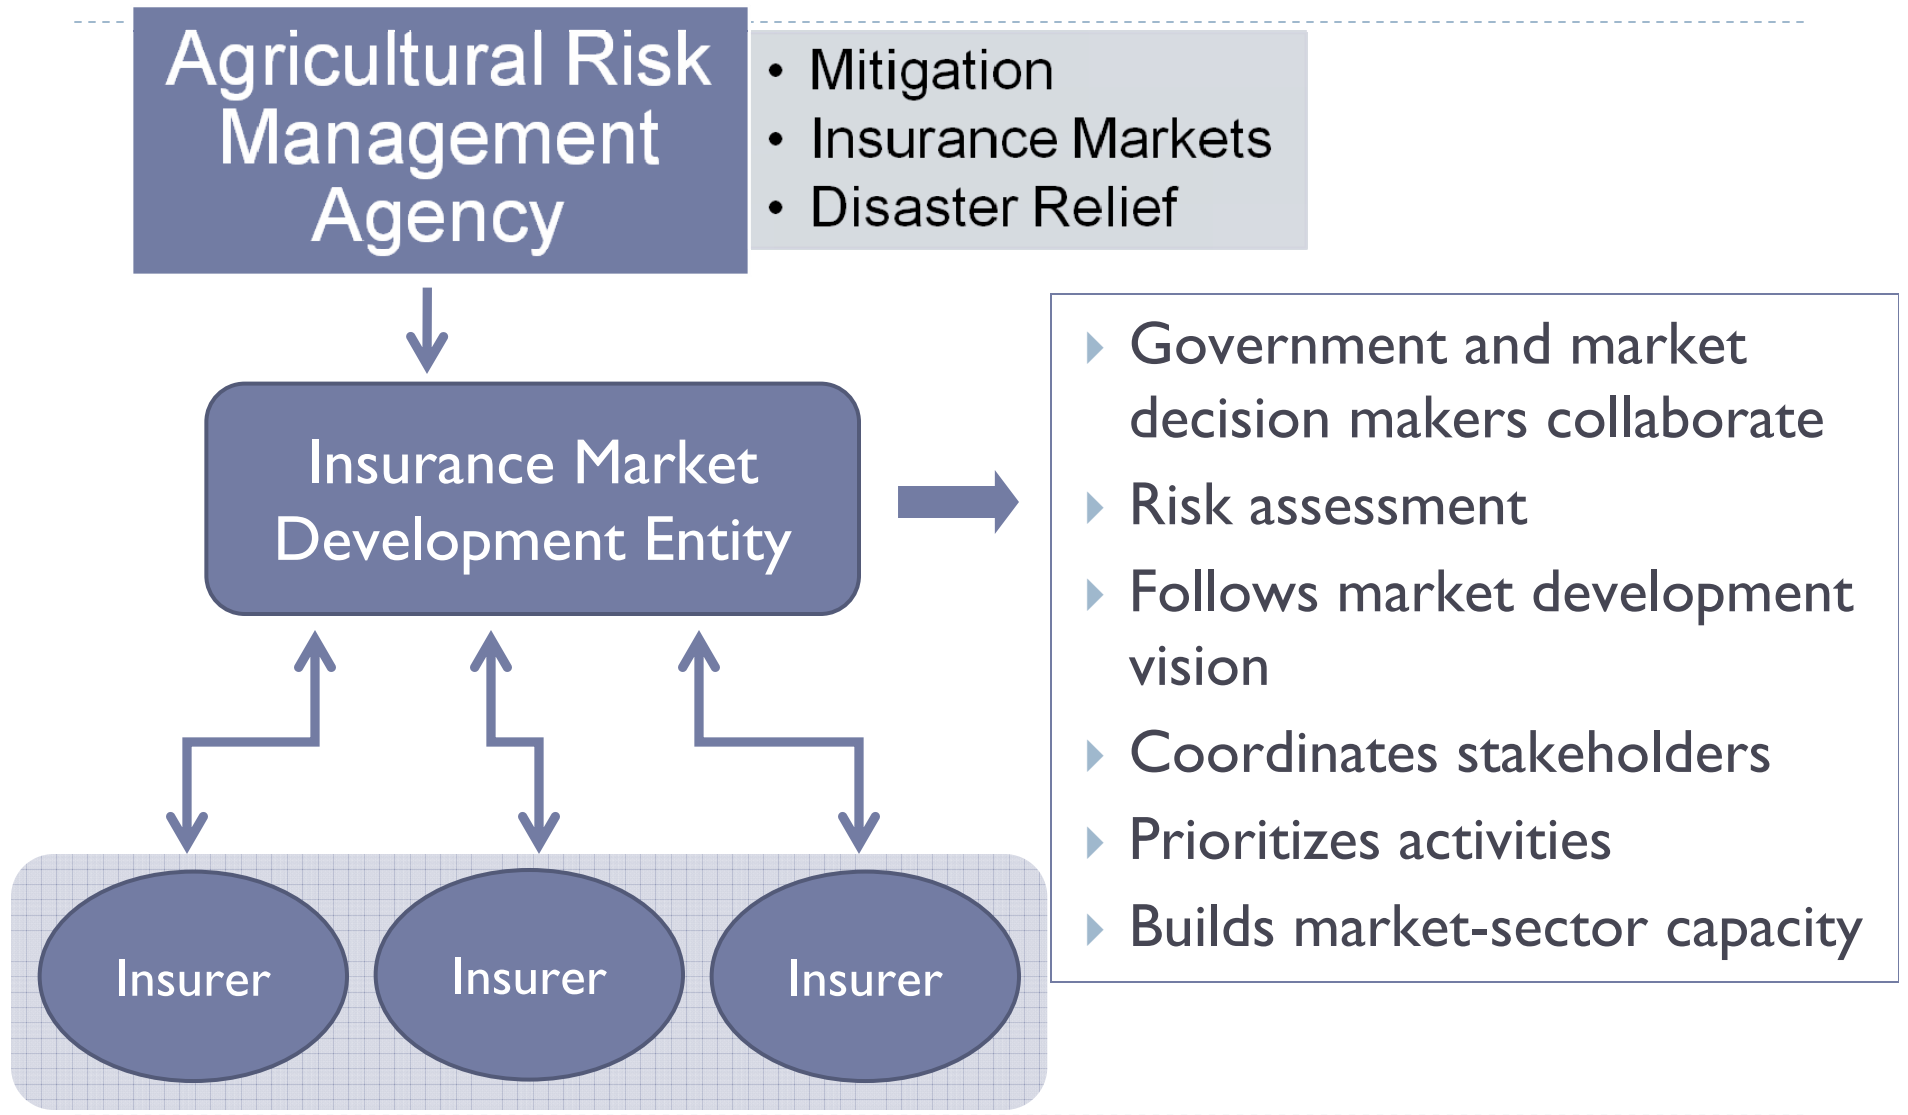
Agricultural Risk Management Agency

- Mitigation
- Insurance Markets
- Disaster Relief

Insurance Market Development Entity

- Government and market decision makers collaborate
- Risk assessment
- Follows market development vision
- Coordinates stakeholders
- Prioritizes activities
- Builds market-sector capacity

Insurer

Insurer

Insurer